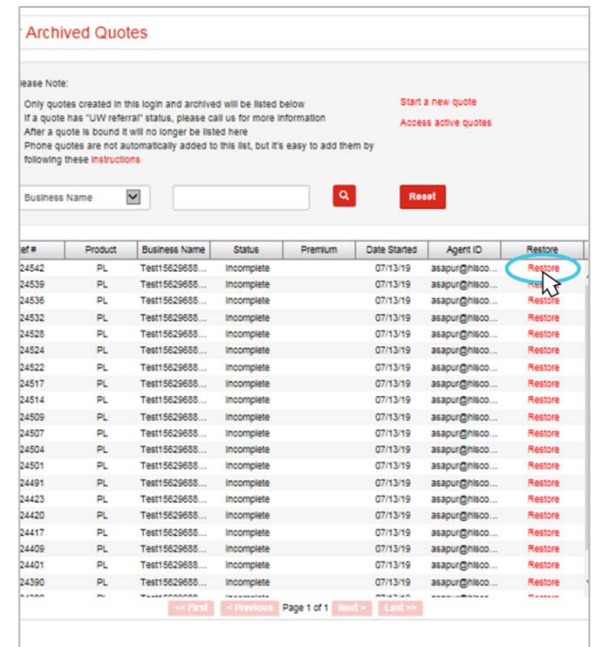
r Archived Quotes

lease Note:

Only quotes created in this login and archived will be listed below
If a quote has "UW referral" status, please call us for more information
After a quote is bound it will no longer be listed here
Phone quotes are not automatically added to this list, but it's easy to add them by following these instructions

Start a new quote
Access active quotes

Business Name

Reset

| ef # | Product | Business Name | Status | Premium | Date Started | Agent ID | Restore |
|---|---|---|---|---|---|---|---|
| 24542 | PL | Test15629688... | Incomplete | | 07/13/19 | asapur@hisco... | Restore |
| 24539 | PL | Test15629688... | Incomplete | | 07/13/19 | asapur@hisco... | Restore |
| 24536 | PL | Test15629688... | Incomplete | | 07/13/19 | asapur@hisco... | Restore |
| 24532 | PL | Test15629688... | Incomplete | | 07/13/19 | asapur@hisco... | Restore |
| 24528 | PL | Test15629688... | Incomplete | | 07/13/19 | asapur@hisco... | Restore |
| 24524 | PL | Test15629688... | Incomplete | | 07/13/19 | asapur@hisco... | Restore |
| 24522 | PL | Test15629688... | Incomplete | | 07/13/19 | asapur@hisco... | Restore |
| 24517 | PL | Test15629688... | Incomplete | | 07/13/19 | asapur@hisco... | Restore |
| 24514 | PL | Test15629688... | Incomplete | | 07/13/19 | asapur@hisco... | Restore |
| 24509 | PL | Test15629688... | Incomplete | | 07/13/19 | asapur@hisco... | Restore |
| 24507 | PL | Test15629688... | Incomplete | | 07/13/19 | asapur@hisco... | Restore |
| 24504 | PL | Test15629688... | Incomplete | | 07/13/19 | asapur@hisco... | Restore |
| 24501 | PL | Test15629688... | Incomplete | | 07/13/19 | asapur@hisco... | Restore |
| 24491 | PL | Test15629688... | Incomplete | | 07/13/19 | asapur@hisco... | Restore |
| 24423 | PL | Test15629688... | Incomplete | | 07/13/19 | asapur@hisco... | Restore |
| 24420 | PL | Test15629688... | Incomplete | | 07/13/19 | asapur@hisco... | Restore |
| 24417 | PL | Test15629688... | Incomplete | | 07/13/19 | asapur@hisco... | Restore |
| 24409 | PL | Test15629688... | Incomplete | | 07/13/19 | asapur@hisco... | Restore |
| 24401 | PL | Test15629688... | Incomplete | | 07/13/19 | asapur@hisco... | Restore |
| 24390 | PL | Test15629688... | Incomplete | | 07/13/19 | asapur@hisco... | Restore |

<< First < Previous Page 1 of 1 Next > Last >>